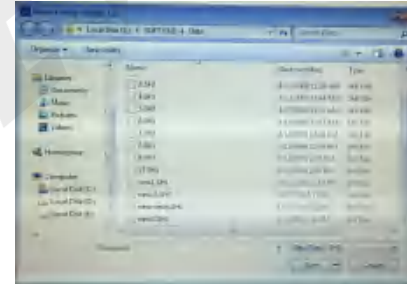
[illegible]

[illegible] Local Disk (C:) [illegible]

Organize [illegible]

Libraries
Documents
Music
Pictures
Videos

Homegroup

Computer
Local Disk (C:)
Local Disk (D:)
Local Disk (E:)

Name
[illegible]
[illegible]
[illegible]
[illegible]
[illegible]
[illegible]
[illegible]
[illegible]
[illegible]
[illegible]
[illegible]
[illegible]

Date modified
Type

Filename:

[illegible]

Open
Cancel